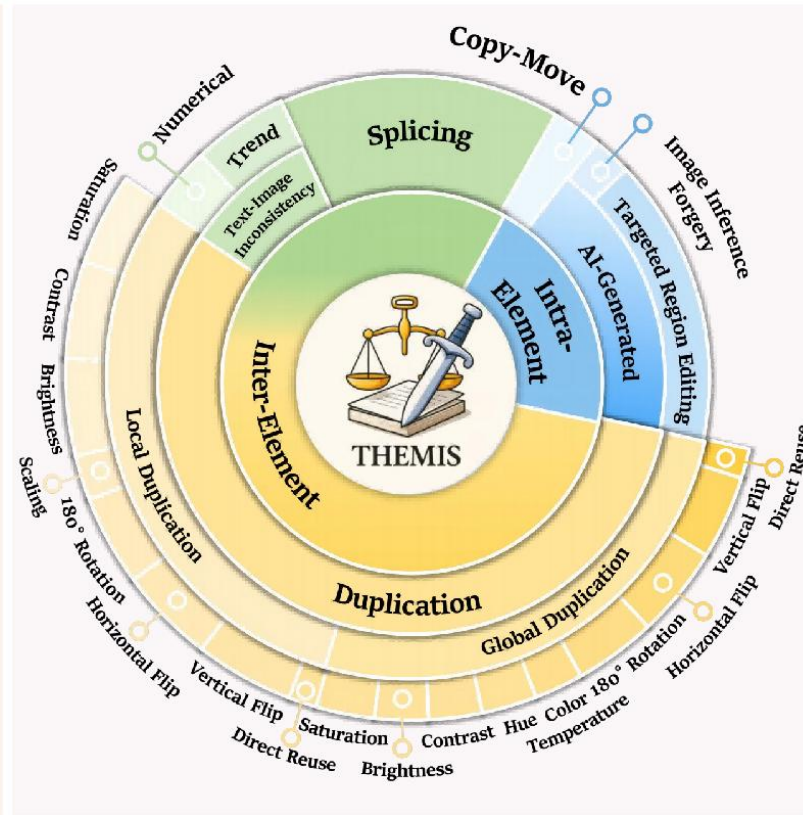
Copy-Move
Numerical
Trend
Splicing
Image Inference Forgery
Saturation
Text-Image Inconsistency
Targeted Region Editing
AI-Generated
Contrast
Intra-Element
Brightness
Inter-Element
Local Duplication
THEMIS
Direct Reuse
Scaling
Vertical Flip
180° Rotation
Duplication
Global Duplication
Horizontal Flip
Horizontal Flip
180° Rotation
Vertical Flip
Color Temperature
Hue
Saturation
Contrast
Direct Reuse
Brightness